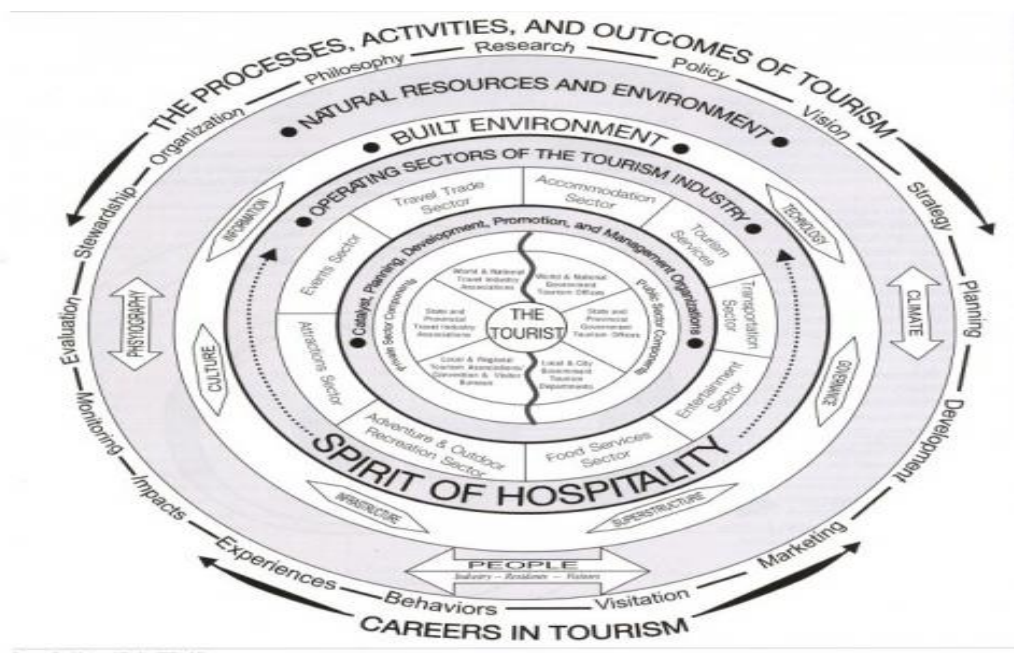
THE PROCESSES, ACTIVITIES, AND OUTCOMES OF TOURISM

Philosophy — Research — Policy — Vision — Strategy — Planning — Development — Marketing — Visitation — Behaviors — Experiences — Impacts — Monitoring — Evaluation — Stewardship — Organization

NATURAL RESOURCES AND ENVIRONMENT

BUILT ENVIRONMENT

OPERATING SECTORS OF THE TOURISM INDUSTRY

Travel Trade Sector

Accommodation Sector

Tourism Services

Transportation Sector

Entertainment Sector

Food Services Sector

Adventure & Outdoor Recreation Sector

Attractions Sector

Events Sector

INFORMATION

TECHNOLOGY

CLIMATE

GOVERNANCE

SUPERSTRUCTURE

INFRASTRUCTURE

CULTURE

PHYSIOGRAPHY

Catalyst, Planning, Development, Promotion, and Management Organizations

Private Sector Components

Public Sector Components

World & National Travel Industry Associations

World & National Government Tourism Offices

State and Provincial Travel Industry Associations

State and Provincial Government Tourism Offices

Local & Regional Tourism Associations Convention & Visitor Bureaus

Local & City Government Tourism Departments

THE TOURIST

SPIRIT OF HOSPITALITY

PEOPLE

Industry — Residents — Visitors

CAREERS IN TOURISM